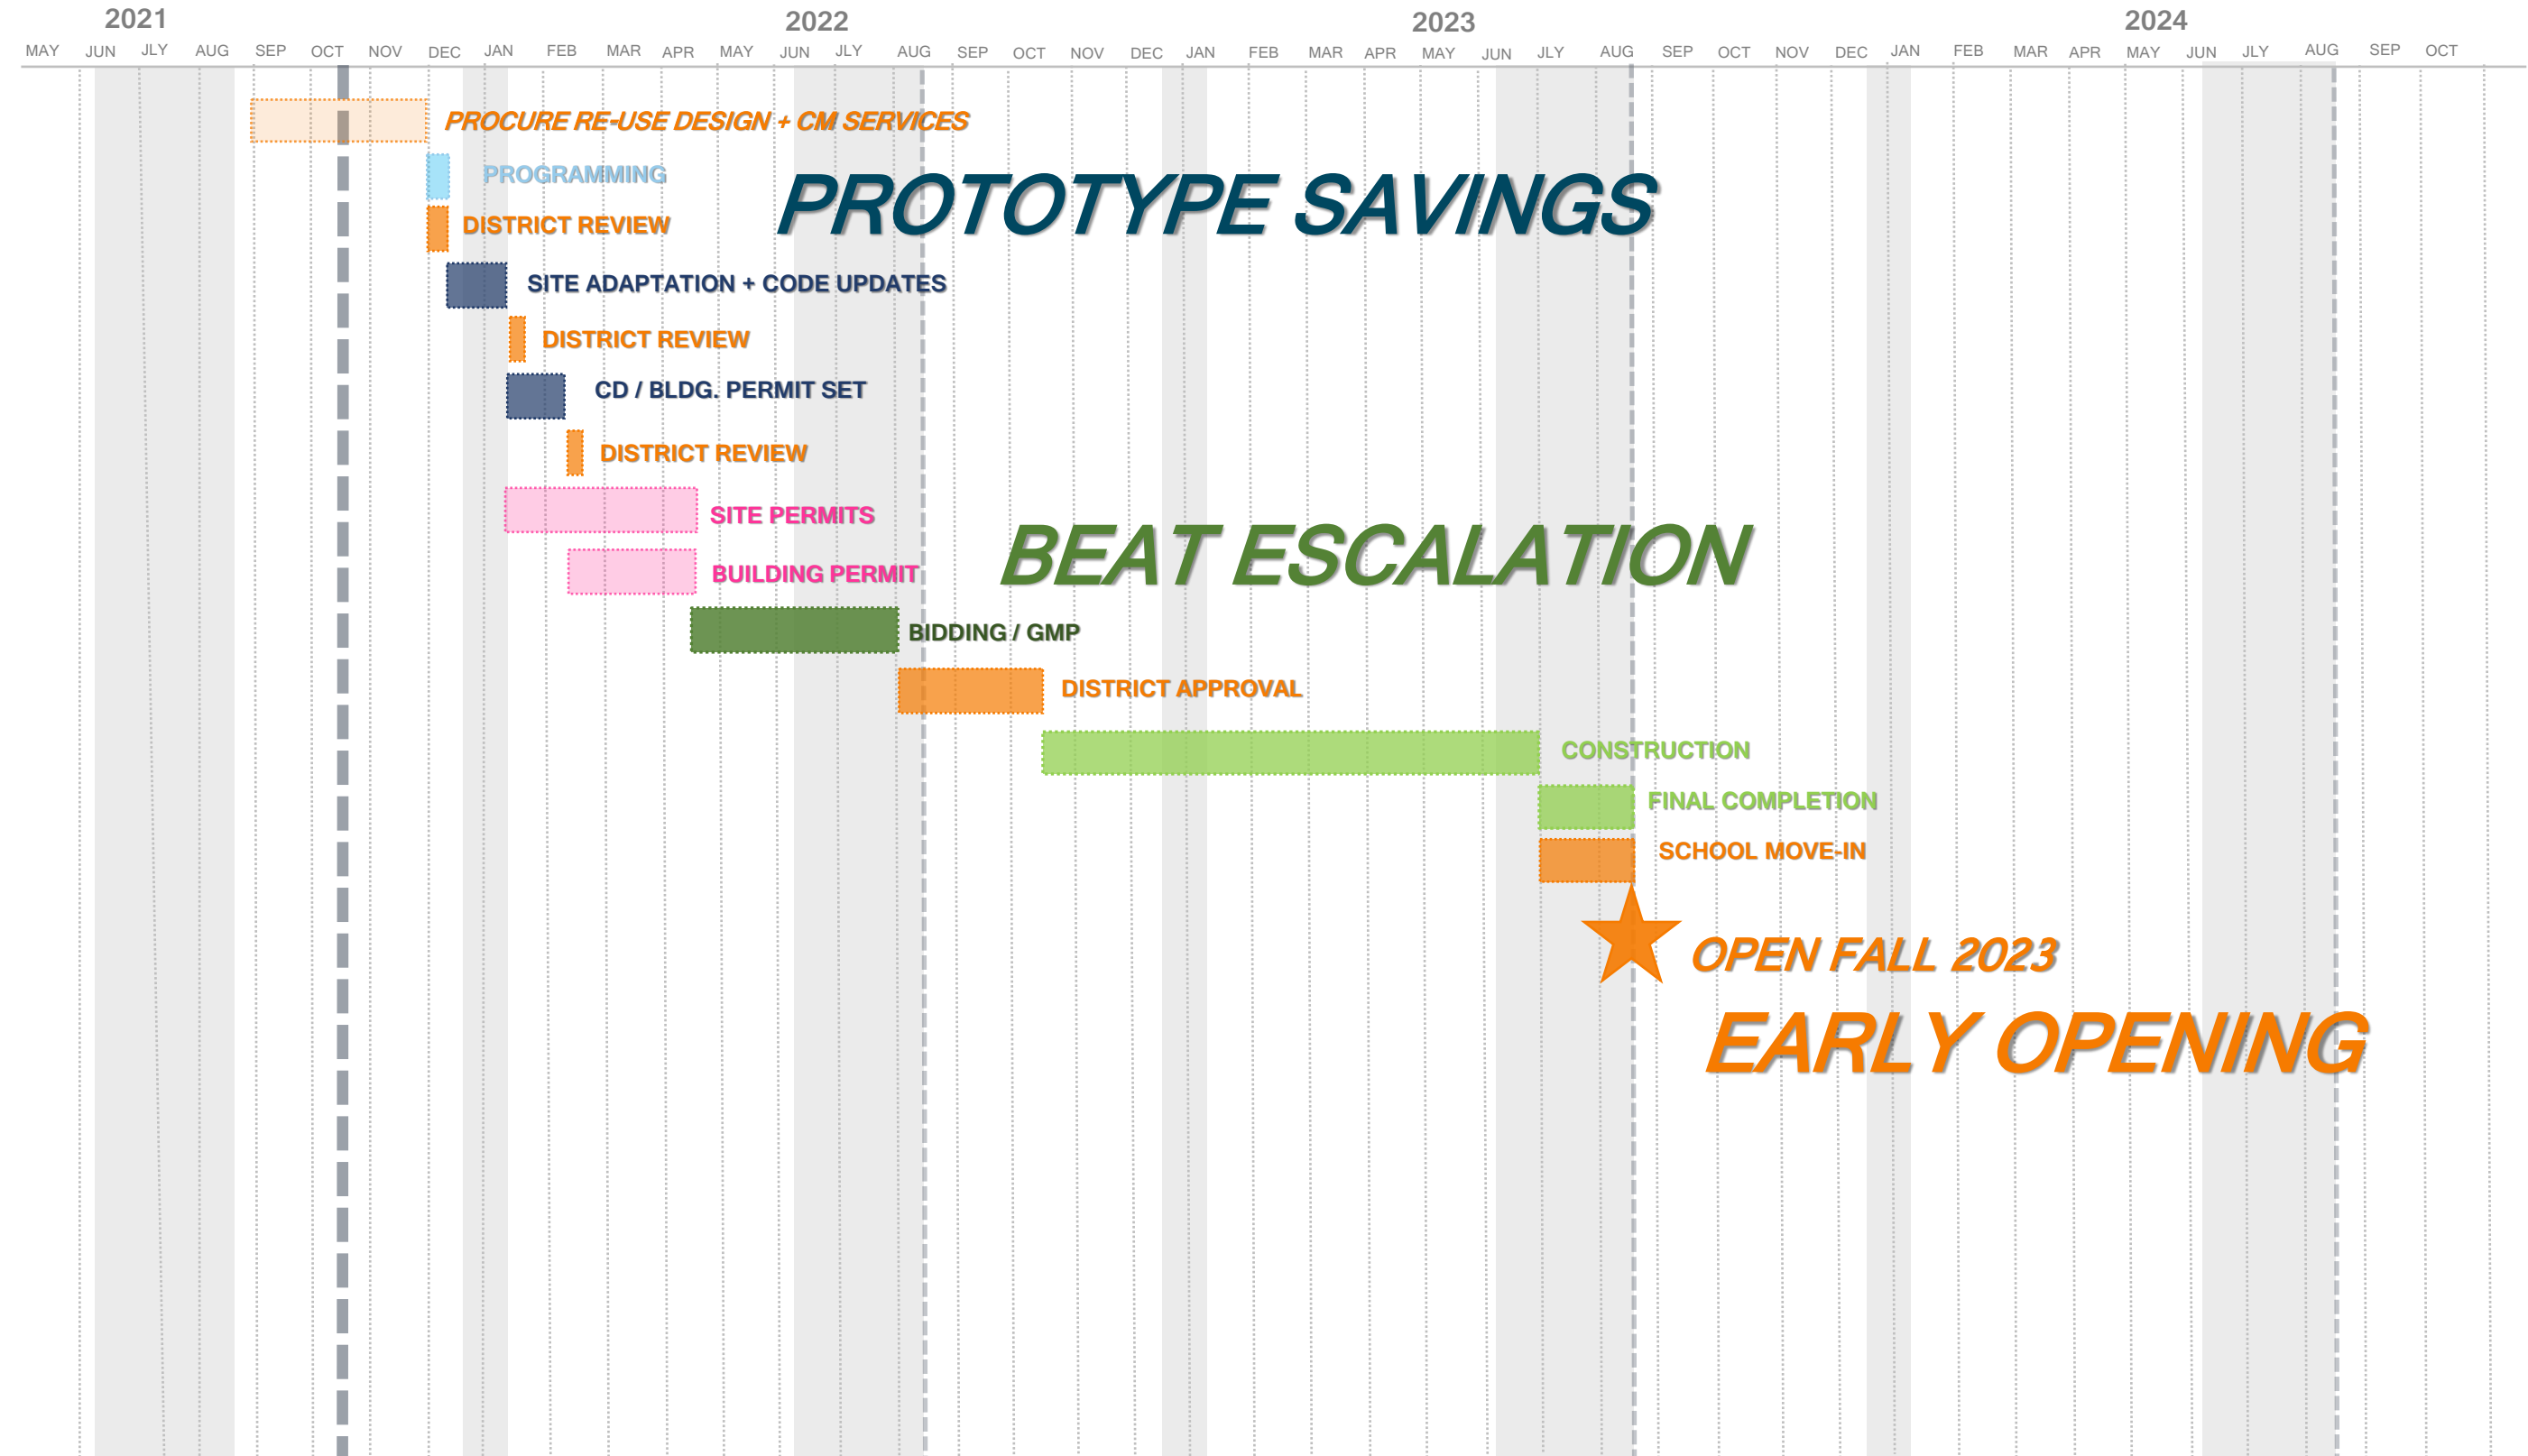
2021 2022 2023 2024

MAY JUN JLY AUG SEP OCT NOV DEC JAN FEB MAR APR MAY JUN JLY AUG SEP OCT NOV DEC JAN FEB MAR APR MAY JUN JLY AUG SEP OCT NOV DEC JAN FEB MAR APR MAY JUN JLY AUG SEP OCT

PROCURE RE-USE DESIGN + CM SERVICES

PROGRAMMING

PROTOTYPE SAVINGS

DISTRICT REVIEW

SITE ADAPTATION + CODE UPDATES

DISTRICT REVIEW

CD / BLDG. PERMIT SET

DISTRICT REVIEW

SITE PERMITS

BEAT ESCALATION

BUILDING PERMIT

BIDDING / GMP

DISTRICT APPROVAL

CONSTRUCTION

FINAL COMPLETION

SCHOOL MOVE-IN

OPEN FALL 2023

EARLY OPENING